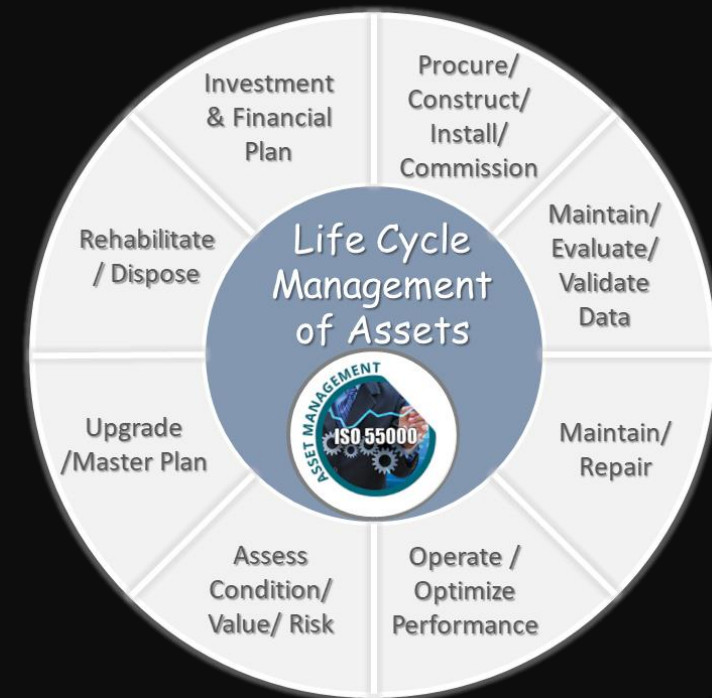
Investment & Financial Plan

Procure/ Construct/ Install/ Commission

Maintain/ Evaluate/ Validate Data

Maintain/ Repair

Operate / Optimize Performance

Assess Condition/ Value/ Risk

Upgrade /Master Plan

Rehabilitate / Dispose

Life Cycle Management of Assets

ASSET MANAGEMENT

ISO 55000